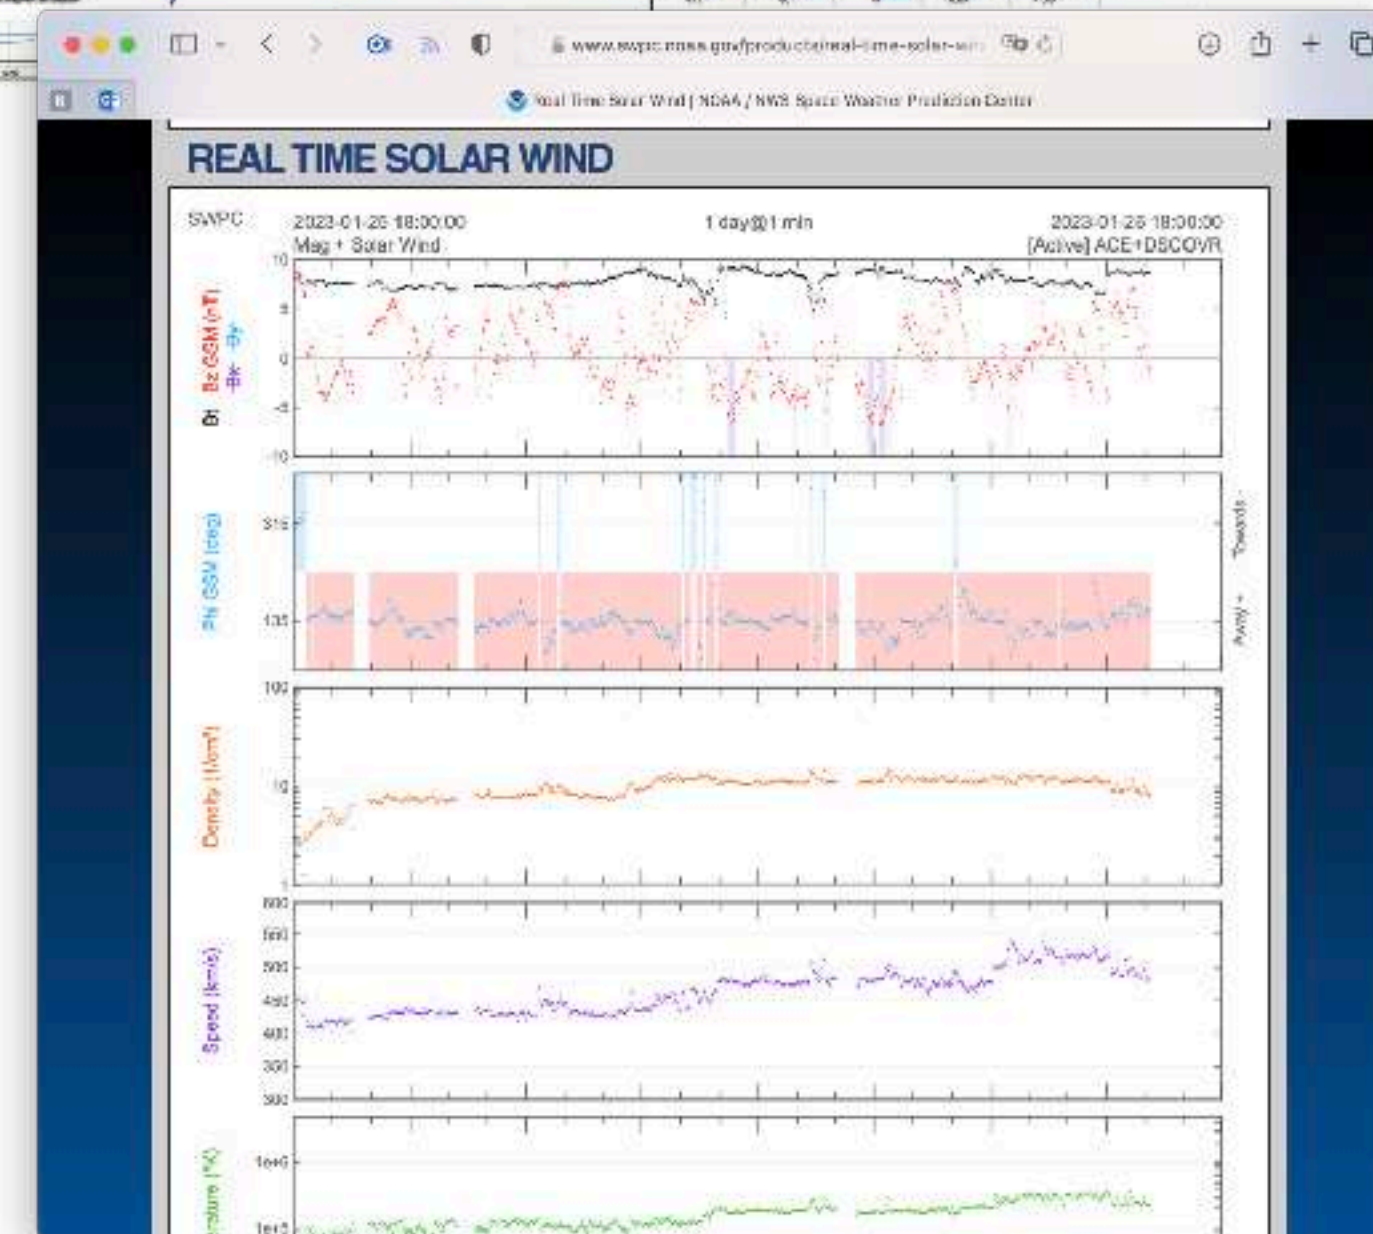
www.swpc.noaa.gov/products/real-time-solar-wi

Real Time Solar Wind | NOAA / NWS Space Weather Prediction Center

REAL TIME SOLAR WIND

SWPC

2023-01-25 18:00:00
Mag + Solar Wind

1 day@1 min

2023-01-26 18:00:00
[Active] ACE+DSCOVR

Bt Bz GSM (nT) Bx By

10
5
0
-5
-10

Phi GSM (deg)

315
135

Towards
Away

Density (1/cm³)

100
10
1

Speed (km/s)

600
550
500
450
400
350
300

Temperature (K)

1e+6
1e+5